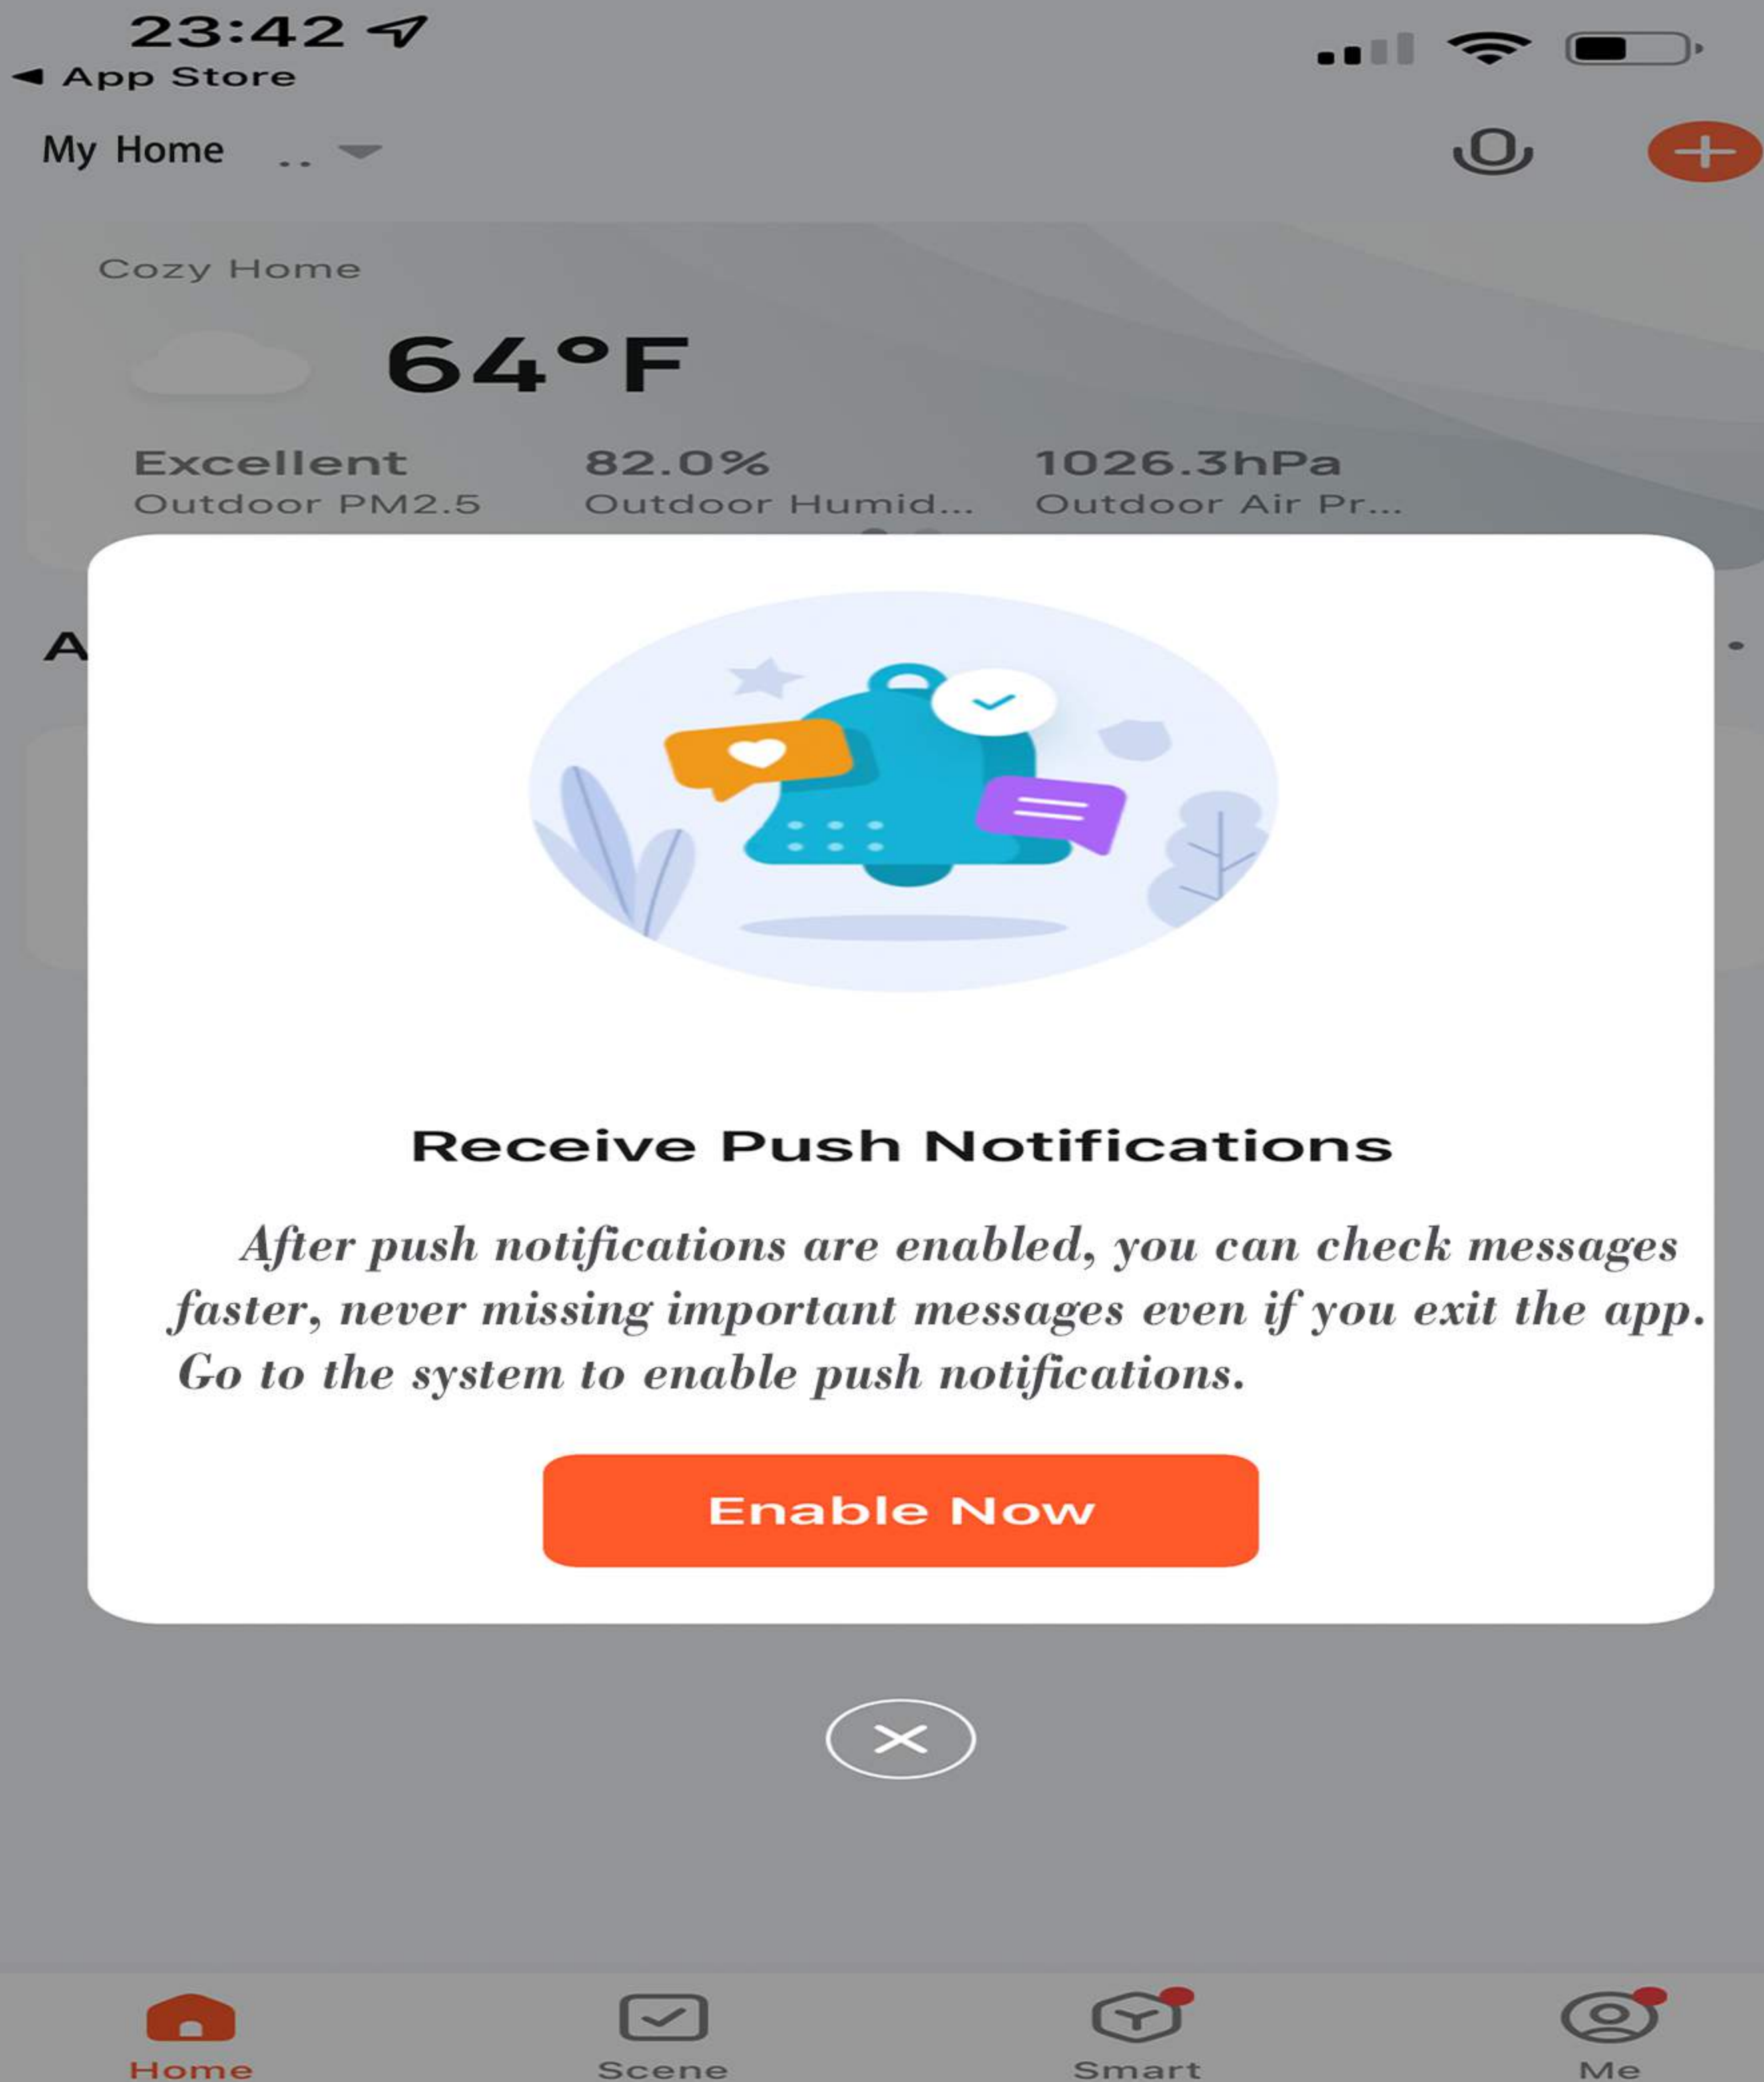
23:42
◄ App Store

My Home ..

Cozy Home

64°F

Excellent
Outdoor PM2.5

82.0%
Outdoor Humid...

1026.3hPa
Outdoor Air Pr...

A

Receive Push Notifications

After push notifications are enabled, you can check messages faster, never missing important messages even if you exit the app. Go to the system to enable push notifications.

Enable Now

Home
Scene
Smart
Me